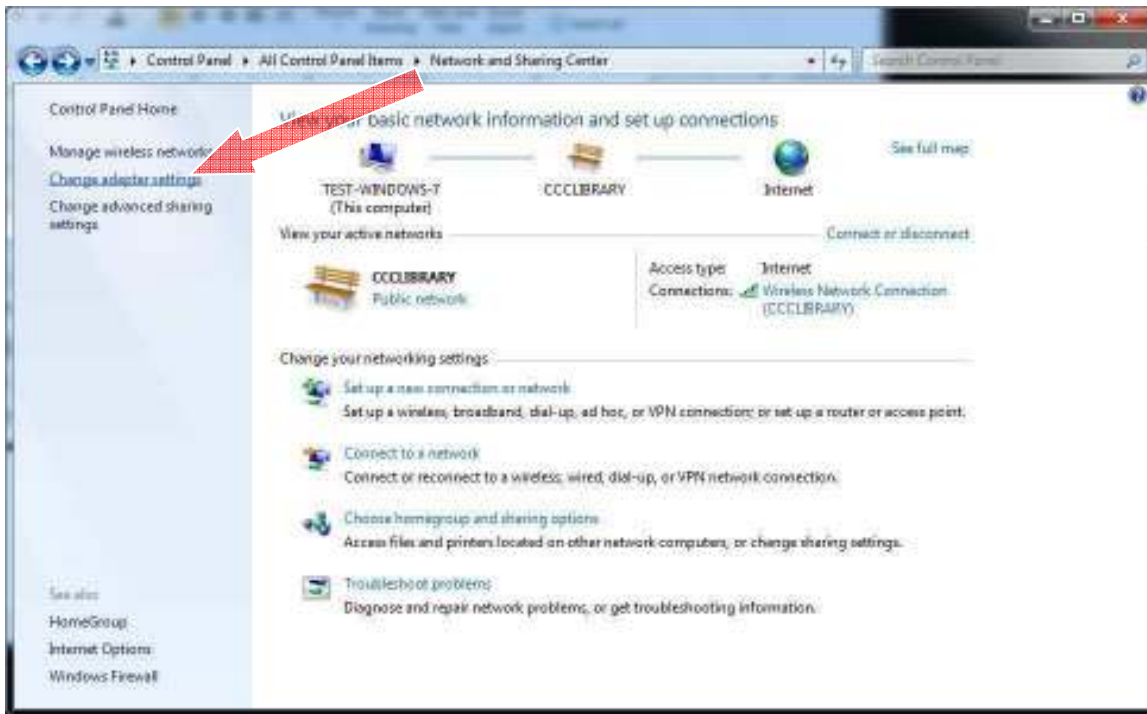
Control Panel ▸ All Control Panel Items ▸ Network and Sharing Center

Search Control Panel

Control Panel Home

Manage wireless networks

Change adapter settings

Change advanced sharing settings

View your basic network information and set up connections

See full map

TEST-WINDOWS-7 (This computer)

CCCLIBRARY

Internet

View your active networks

Connect or disconnect

CCCLIBRARY

Public network

Access type: Internet

Connections: Wireless Network Connection (CCCLIBRARY)

Change your networking settings

Set up a new connection or network

Set up a wireless, broadband, dial-up, ad hoc, or VPN connection; or set up a router or access point.

Connect to a network

Connect or reconnect to a wireless, wired, dial-up, or VPN network connection.

Choose homegroup and sharing options

Access files and printers located on other network computers, or change sharing settings.

Troubleshoot problems

Diagnose and repair network problems, or get troubleshooting information.

See also

HomeGroup

Internet Options

Windows Firewall